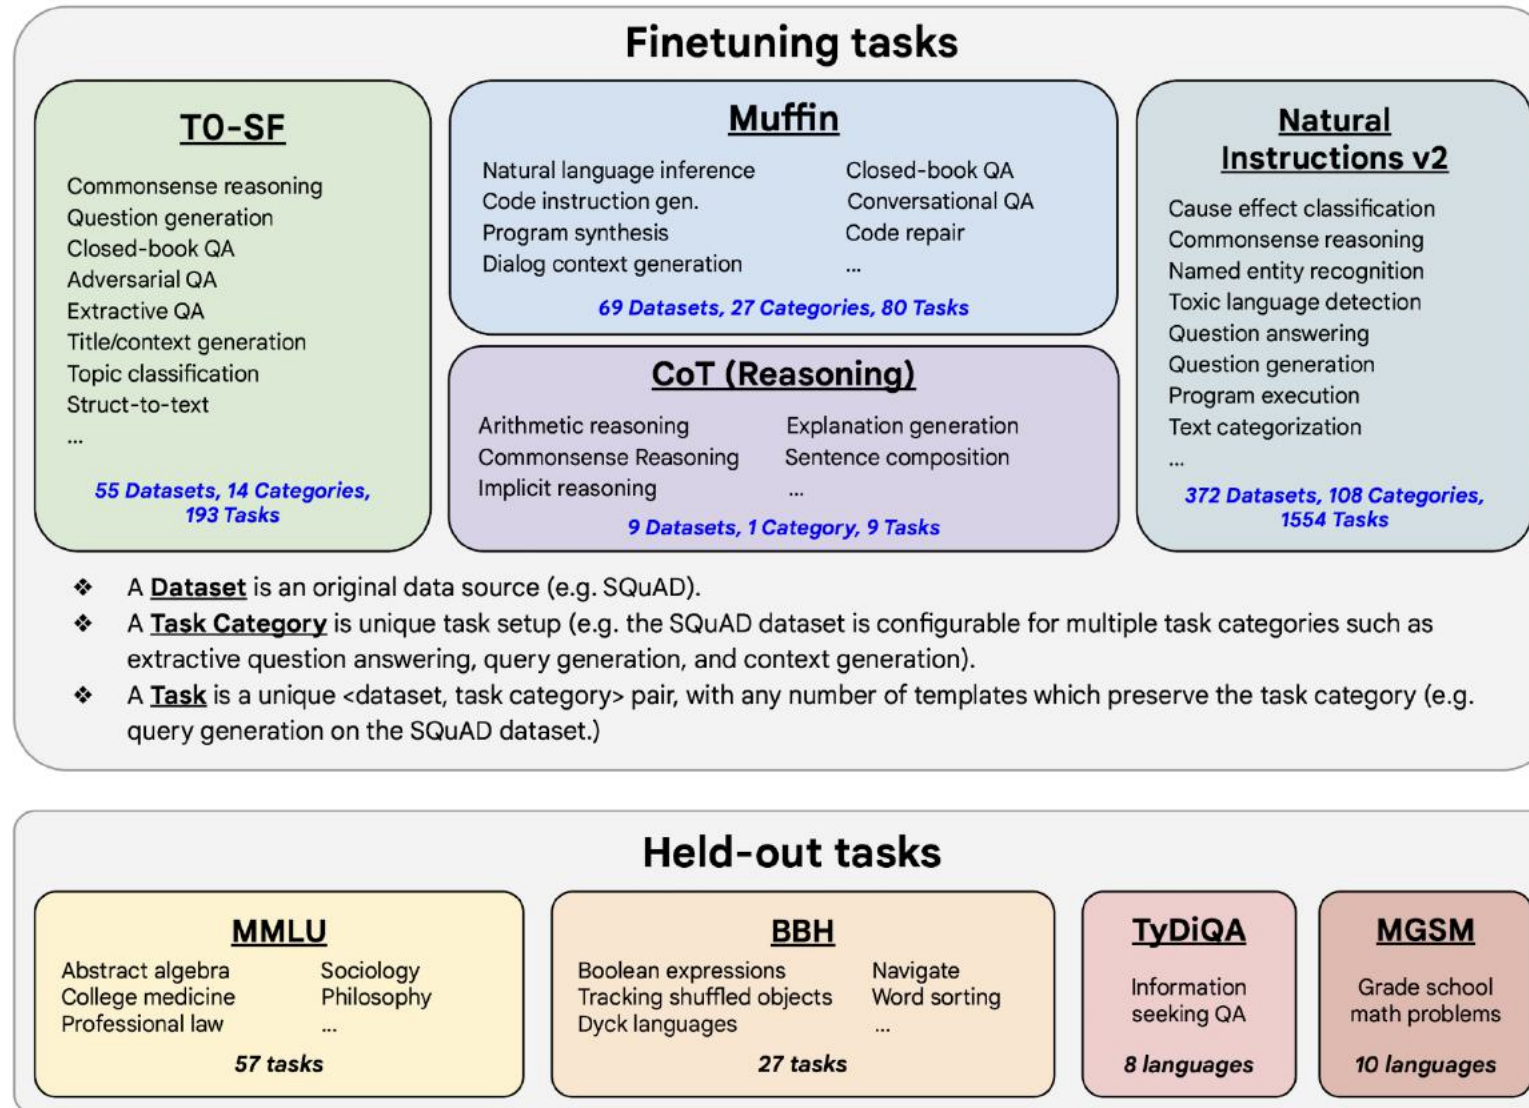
Finetuning tasks

T0-SF

Commonsense reasoning
Question generation
Closed-book QA
Adversarial QA
Extractive QA
Title/context generation
Topic classification
Struct-to-text
...

55 Datasets, 14 Categories, 193 Tasks

Muffin

Natural language inference
Code instruction gen.
Program synthesis
Dialog context generation

Closed-book QA
Conversational QA
Code repair
...

69 Datasets, 27 Categories, 80 Tasks

CoT (Reasoning)

Arithmetic reasoning
Commonsense Reasoning
Implicit reasoning

Explanation generation
Sentence composition
...

9 Datasets, 1 Category, 9 Tasks

Natural Instructions v2

Cause effect classification
Commonsense reasoning
Named entity recognition
Toxic language detection
Question answering
Question generation
Program execution
Text categorization
...

372 Datasets, 108 Categories, 1554 Tasks

❖ A Dataset is an original data source (e.g. SQuAD).
❖ A Task Category is unique task setup (e.g. the SQuAD dataset is configurable for multiple task categories such as extractive question answering, query generation, and context generation).
❖ A Task is a unique <dataset, task category> pair, with any number of templates which preserve the task category (e.g. query generation on the SQuAD dataset.)

Held-out tasks

MMLU

Abstract algebra
College medicine
Professional law

Sociology
Philosophy
...

57 tasks

BBH

Boolean expressions
Tracking shuffled objects
Dyck languages

Navigate
Word sorting
...

27 tasks

TyDiQA

Information seeking QA

8 languages

MGSM

Grade school math problems

10 languages